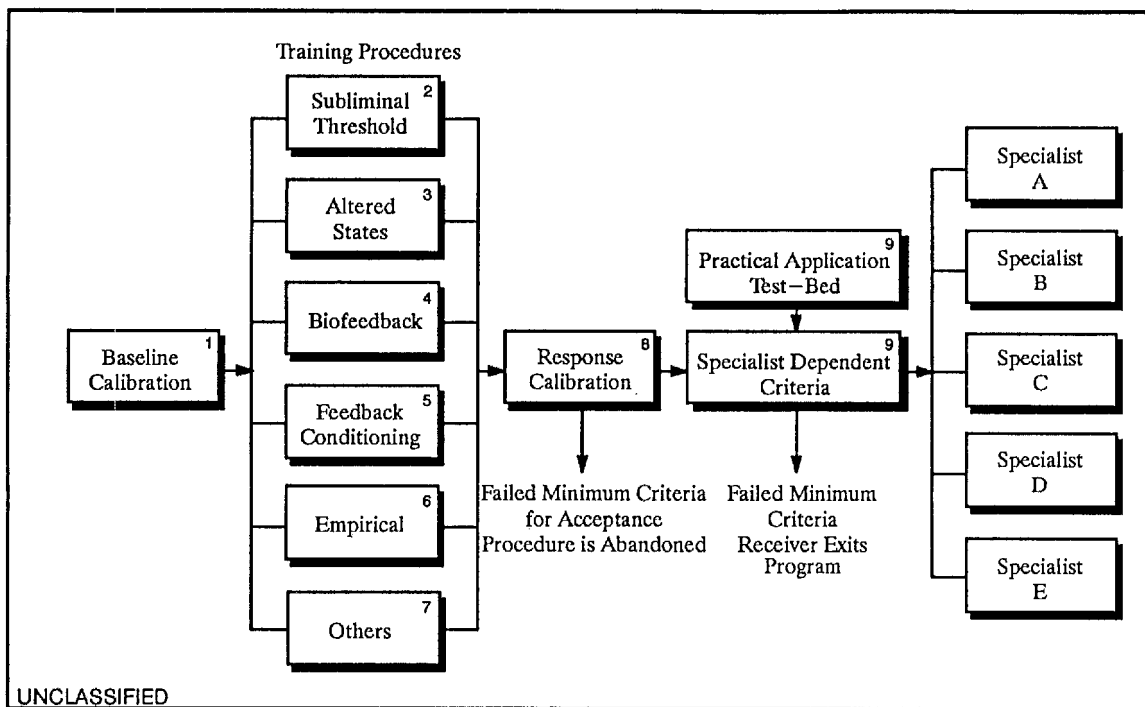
Training Procedures

Baseline Calibration 1

Subliminal Threshold 2

Altered States 3

Biofeedback 4

Feedback Conditioning 5

Empirical 6

Others 7

Response Calibration 8

Failed Minimum Criteria for Acceptance Procedure is Abandoned

Practical Application Test–Bed 9

Specialist Dependent Criteria 9

Failed Minimum Criteria Receiver Exits Program

Specialist A

Specialist B

Specialist C

Specialist D

Specialist E

UNCLASSIFIED